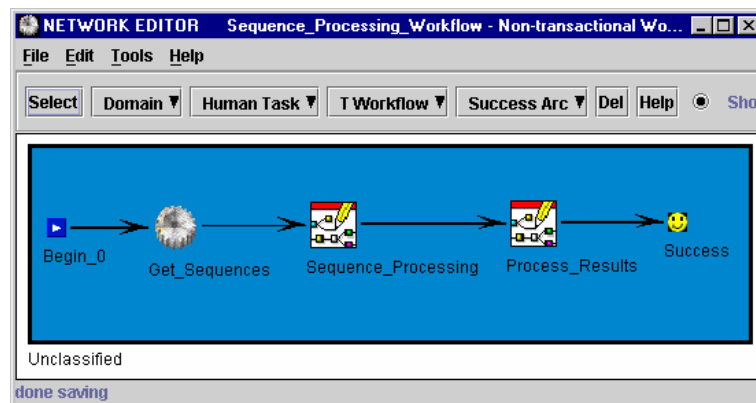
NETWORK EDITOR Sequence_Processing_Workflow - Non-transactional Wo...

File Edit Tools Help

Select Domain ▼ Human Task ▼ T Workflow ▼ Success Arc ▼ Del Help Sho

Begin_0 Get_Sequences Sequence_Processing Process_Results Success

Unclassified

done saving